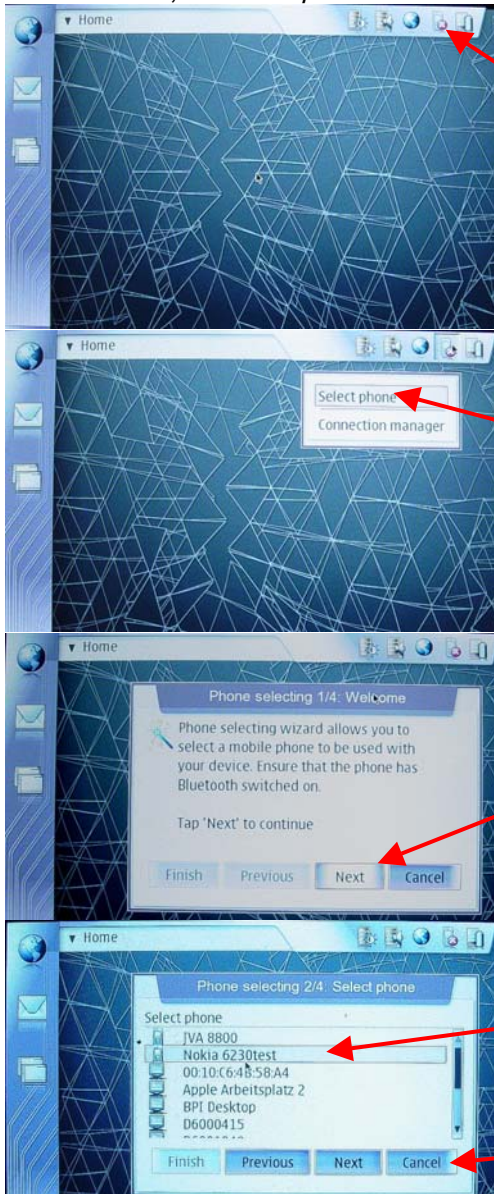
▾ Home

▾ Home

Select phone
Connection manager

▾ Home

Phone selecting 1/4: Welcome

Phone selecting wizard allows you to select a mobile phone to be used with your device. Ensure that the phone has Bluetooth switched on.

Tap 'Next' to continue

Finish Previous Next Cancel

▾ Home

Phone selecting 2/4: Select phone

Select phone
JVA 8800
Nokia 6230test
00:10:C6:48:58:A4
Apple Arbeitsplatz 2
BPI Desktop
D6000415
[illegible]

Finish Previous Next Cancel